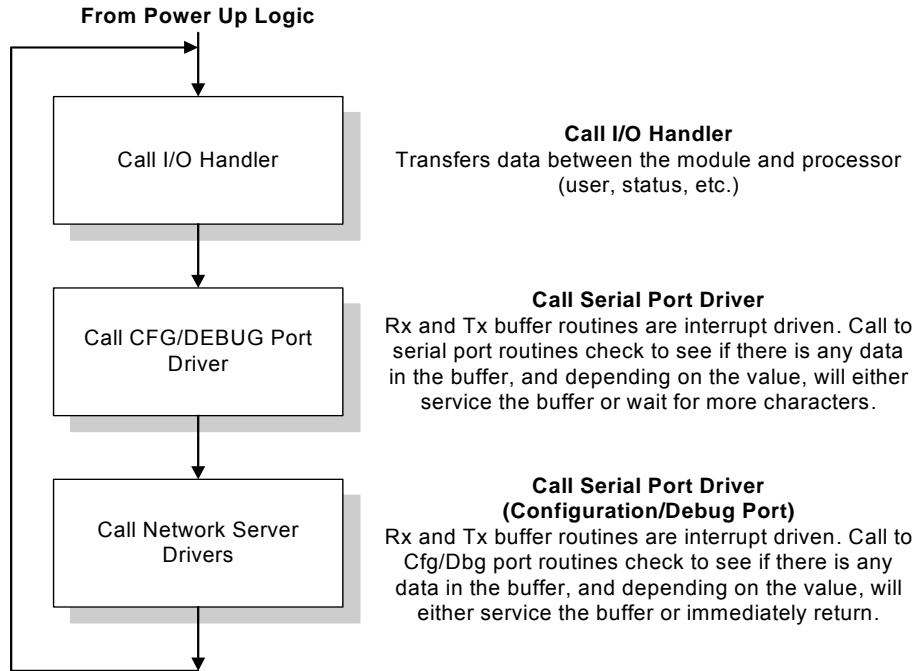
From Power Up Logic

Call I/O Handler

**Call I/O Handler**
Transfers data between the module and processor (user, status, etc.)

Call CFG/DEBUG Port Driver

**Call Serial Port Driver**
Rx and Tx buffer routines are interrupt driven. Call to serial port routines check to see if there is any data in the buffer, and depending on the value, will either service the buffer or wait for more characters.

Call Network Server Drivers

**Call Serial Port Driver (Configuration/Debug Port)**
Rx and Tx buffer routines are interrupt driven. Call to Cfg/Dbg port routines check to see if there is any data in the buffer, and depending on the value, will either service the buffer or immediately return.